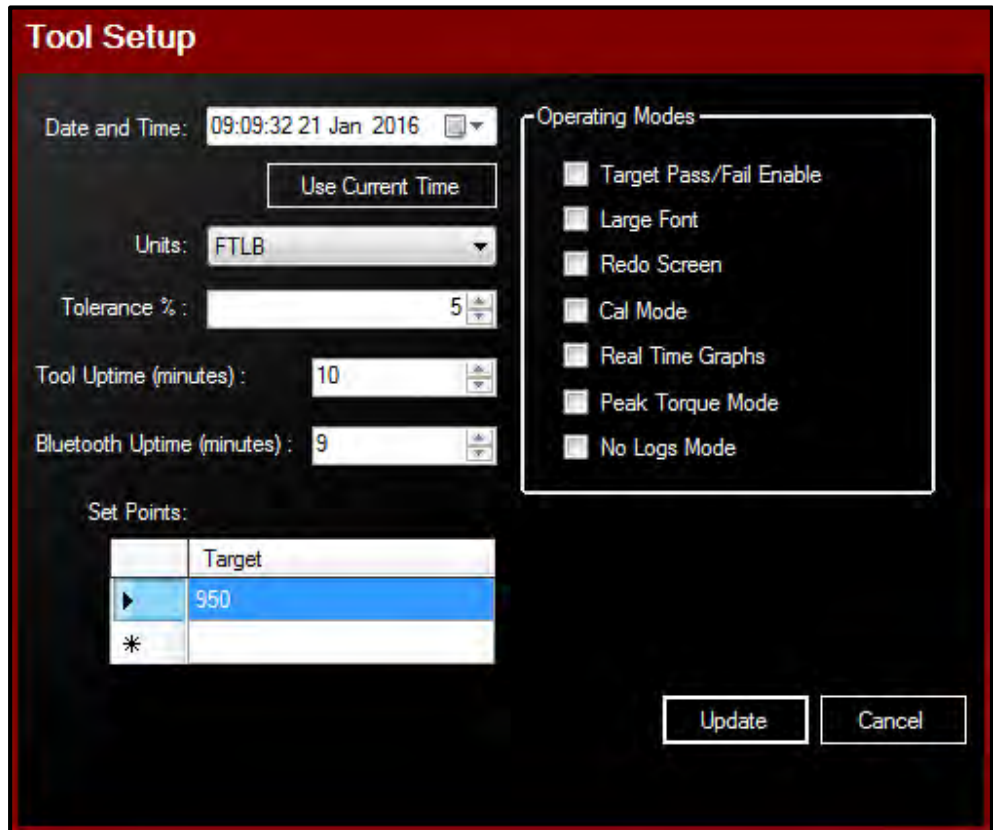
Tool Setup

Date and Time: 09:09:32 21 Jan 2016

Use Current Time

Units: FTLB

Tolerance % : 5

Tool Uptime (minutes) : 10

Bluetooth Uptime (minutes) : 9

Set Points:

| | Target |
|---|---|
| ▶ | 950 |
| * | |

Operating Modes

Target Pass/Fail Enable

Large Font

Redo Screen

Cal Mode

Real Time Graphs

Peak Torque Mode

No Logs Mode

Update

Cancel